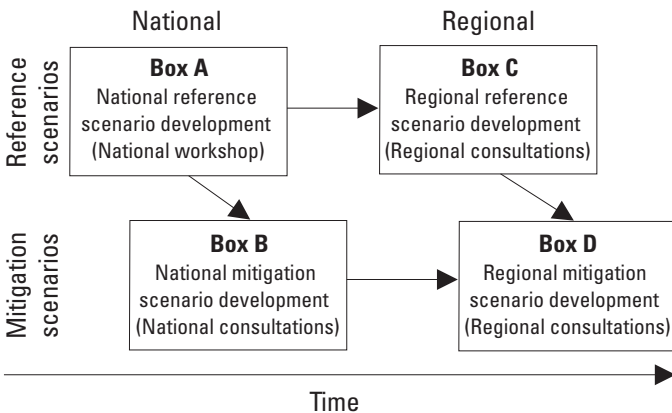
National

Regional

Reference scenarios

Box A
National reference scenario development
(National workshop)

Box C
Regional reference scenario development
(Regional consultations)

Mitigation scenarios

Box B
National mitigation scenario development
(National consultations)

Box D
Regional mitigation scenario development
(Regional consultations)

Time